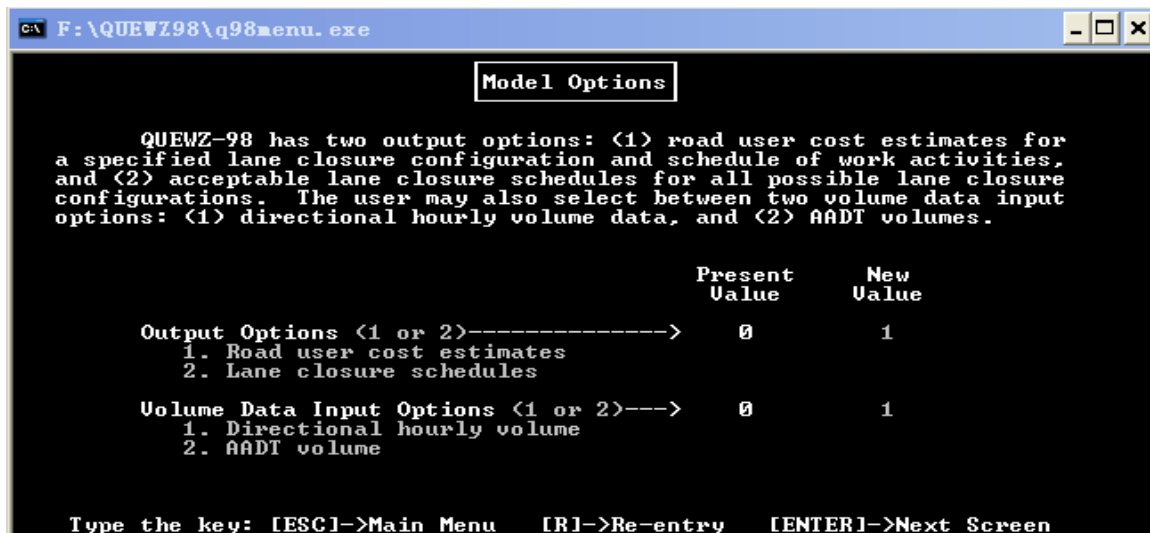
F:\QUEWZ98\q98menu.exe

Model Options

QUEWZ-98 has two output options: (1) road user cost estimates for a specified lane closure configuration and schedule of work activities, and (2) acceptable lane closure schedules for all possible lane closure configurations. The user may also select between two volume data input options: (1) directional hourly volume data, and (2) AADT volumes.

| | Present Value | New Value |
|---|---|---|
| Output Options (1 or 2)---------------> | 0 | 1 |
| 1. Road user cost estimates | | |
| 2. Lane closure schedules | | |
| Volume Data Input Options (1 or 2)---> | 0 | 1 |
| 1. Directional hourly volume | | |
| 2. AADT volume | | |

Type the key: [ESC]->Main Menu [R]->Re-entry [ENTER]->Next Screen